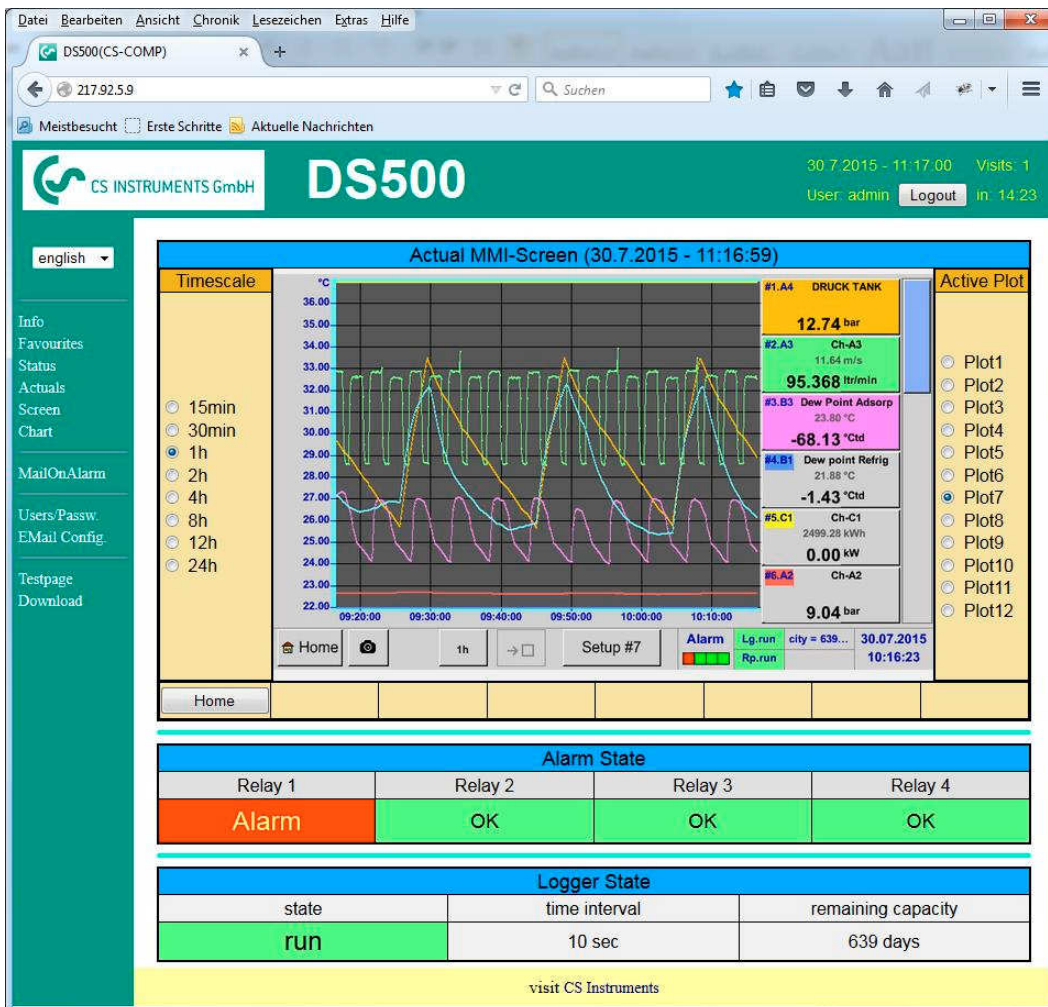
Datei Bearbeiten Ansicht Chronik Lesezeichen Extras Hilfe

DS500(CS-COMP) × +

217.92.5.9

Suchen

Meistbesucht Erste Schritte Aktuelle Nachrichten

CS INSTRUMENTS GmbH

DS500

30.7.2015 - 11:17:00 Visits: 1

User: admin Logout in: 14:23

english

Info
Favourites
Status
Actuals
Screen
Chart

MailOnAlarm

Users/Passw.
EMail Config.

Testpage
Download

Actual MMI-Screen (30.7.2015 - 11:16:59)

Timescale

15min
30min
1h
2h
4h
8h
12h
24h

°C
36.00
35.00
34.00
33.00
32.00
31.00
30.00
29.00
28.00
27.00
26.00
25.00
24.00
23.00
22.00
09:20:00 09:30:00 09:40:00 09:50:00 10:00:00 10:10:00

#1.A4 DRUCK TANK
12.74 bar

#2.A3 Ch-A3
11.64 m/s
95.368 ltr/min

#3.B3 Dew Point Adsorp
23.80 °C
-68.13 °Ctd

#4.B1 Dew point Refrig
21.88 °C
-1.43 °Ctd

#5.C1 Ch-C1
2499.28 kWh
0.00 kW

#6.A2 Ch-A2
9.04 bar

Home 1h Setup #7 Alarm Lg.run Rp.run city = 639... 30.07.2015 10:16:23

Active Plot

Plot1
Plot2
Plot3
Plot4
Plot5
Plot6
Plot7
Plot8
Plot9
Plot10
Plot11
Plot12

Home

Alarm State

| Relay 1 | Relay 2 | Relay 3 | Relay 4 |
|---|---|---|---|
| Alarm | OK | OK | OK |

Logger State

| state | time interval | remaining capacity |
|---|---|---|
| run | 10 sec | 639 days |

visit CS Instruments